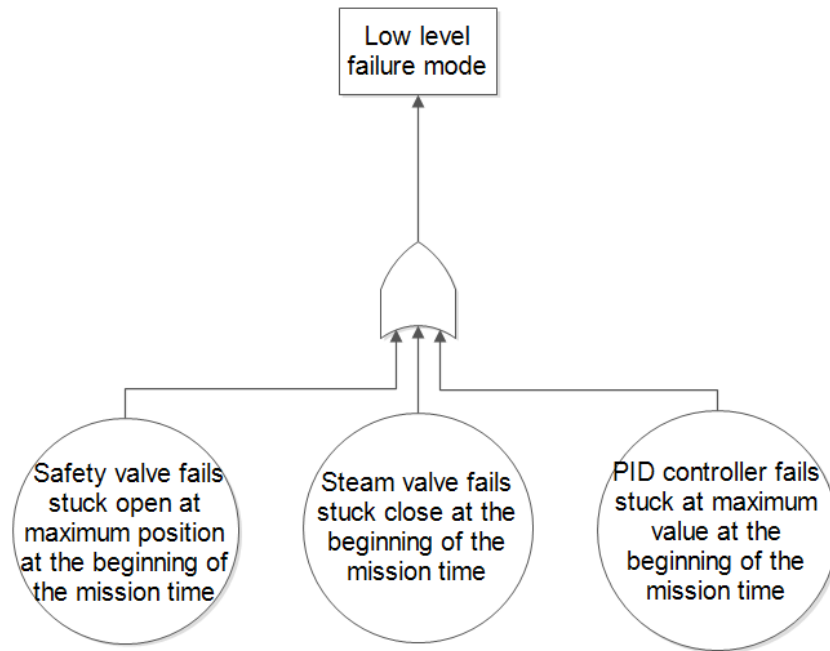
Low level failure mode

Safety valve fails stuck open at maximum position at the beginning of the mission time

Steam valve fails stuck close at the beginning of the mission time

PID controller fails stuck at maximum value at the beginning of the mission time